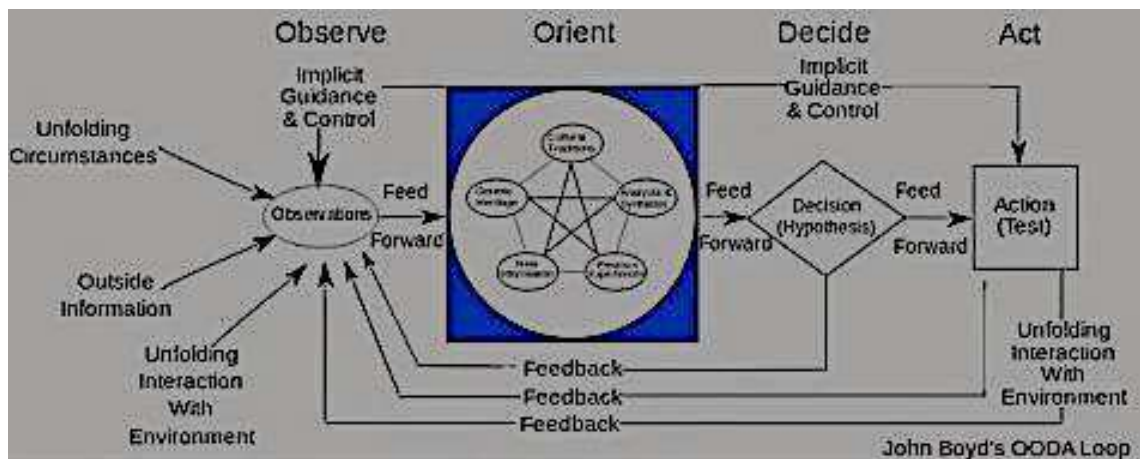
Observe

Orient

Decide

Act

Implicit Guidance & Control

Implicit Guidance & Control

Unfolding Circumstances

Observations

Feed Forward

Cultural Traditions

Genetic Heritage

Analysis & Synthesis

New Information

Previous Experience

Feed Forward

Decision (Hypothesis)

Feed Forward

Action (Test)

Outside Information

Unfolding Interaction With Environment

Feedback

Feedback

Feedback

Unfolding Interaction With Environment

John Boyd's OODA Loop